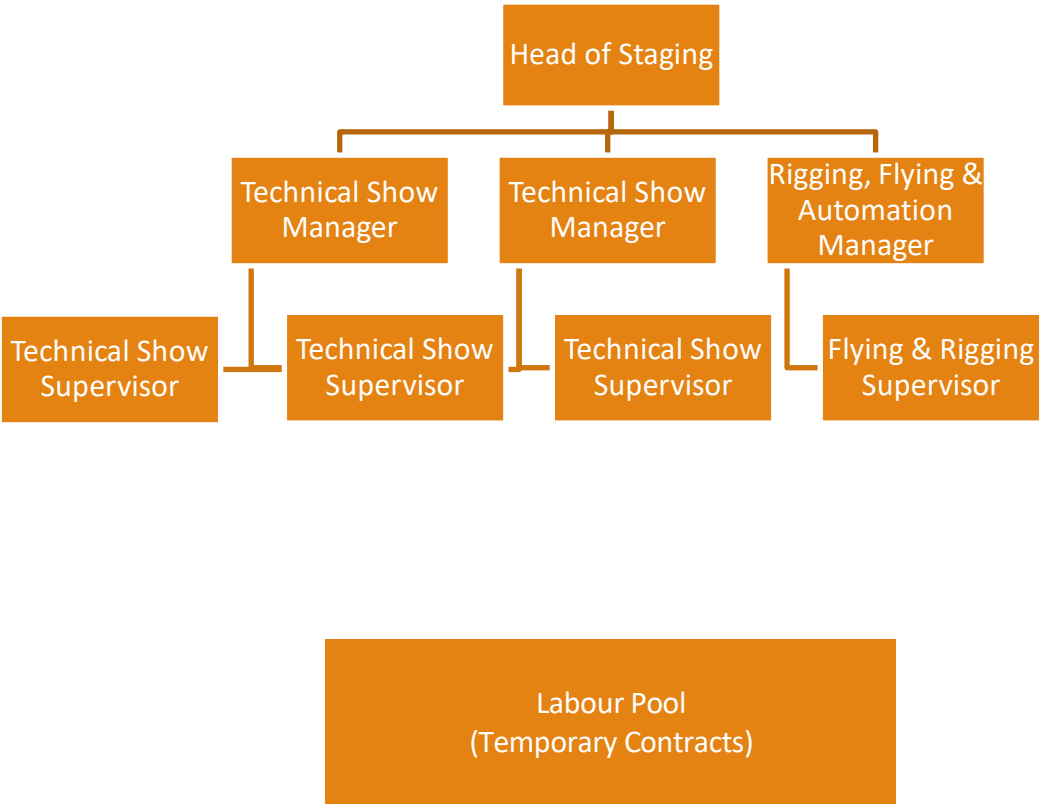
Head of Staging

Technical Show Manager

Technical Show Manager

Rigging, Flying & Automation Manager

Technical Show Supervisor

Technical Show Supervisor

Technical Show Supervisor

Flying & Rigging Supervisor

Labour Pool
(Temporary Contracts)